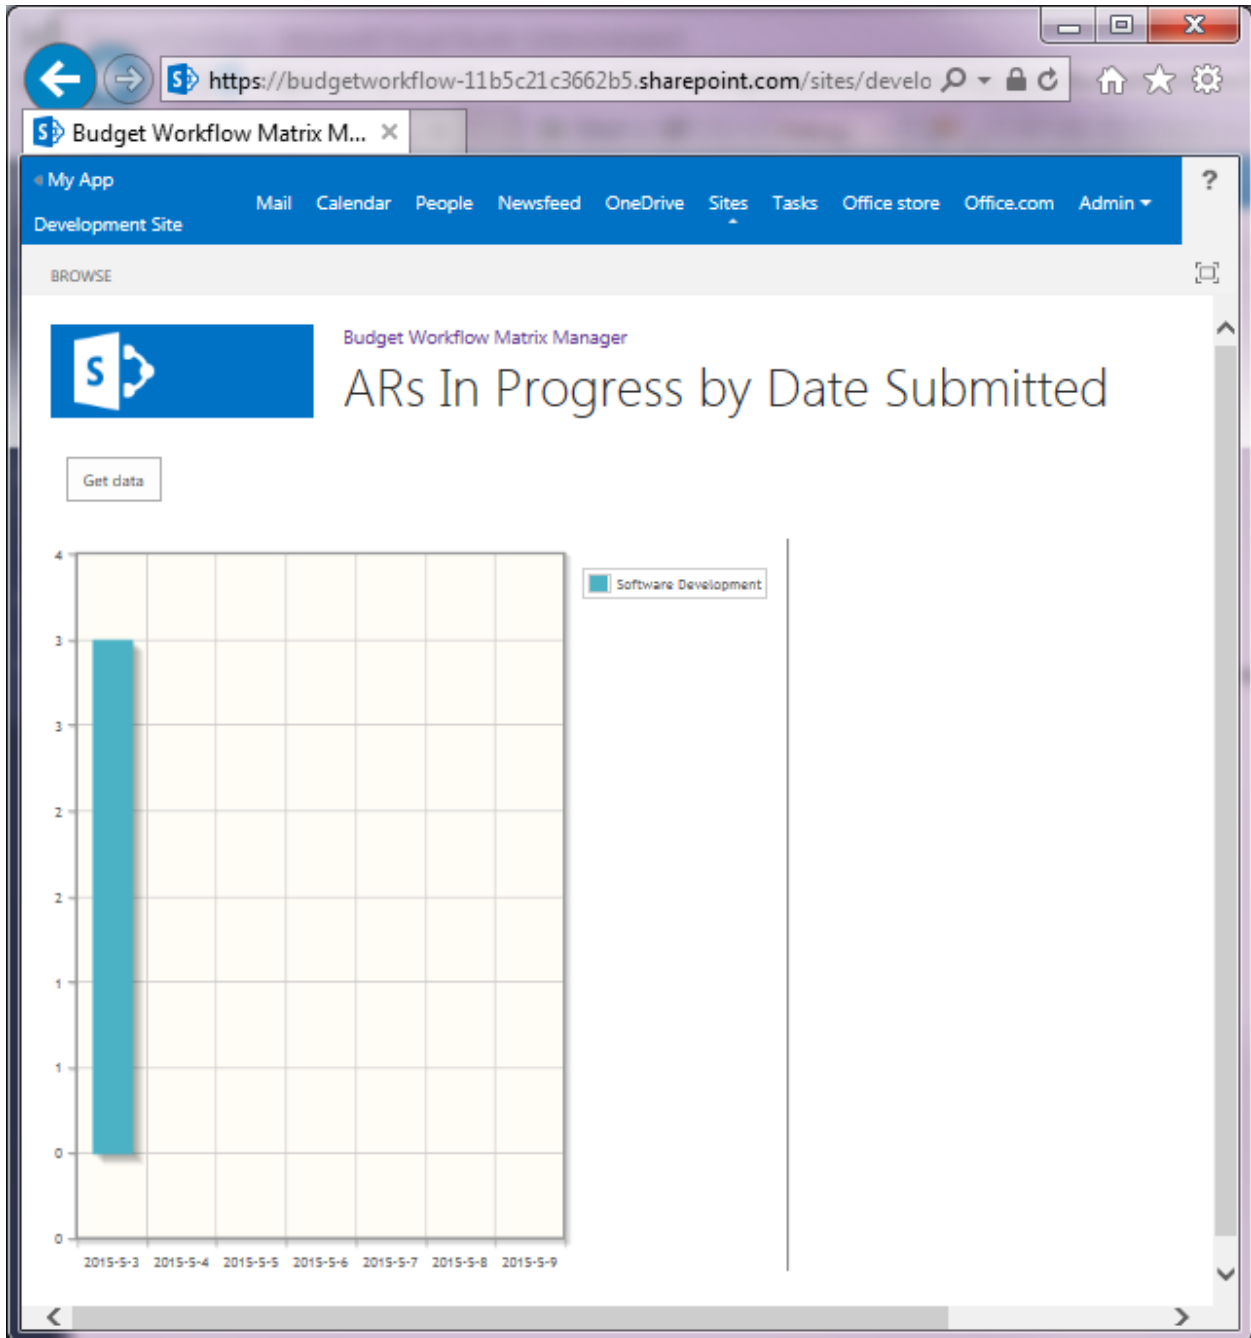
https://budgetworkflow-11b5c21c3662b5.sharepoint.com/sites/develo

Budget Workflow Matrix M...

My App

Development Site

Mail Calendar People Newsfeed OneDrive Sites Tasks Office store Office.com Admin

?

BROWSE

Budget Workflow Matrix Manager

ARs In Progress by Date Submitted

Get data

4
3
3
2
2
1
1
0
0

2015-5-3 2015-5-4 2015-5-5 2015-5-6 2015-5-7 2015-5-8 2015-5-9

Software Development